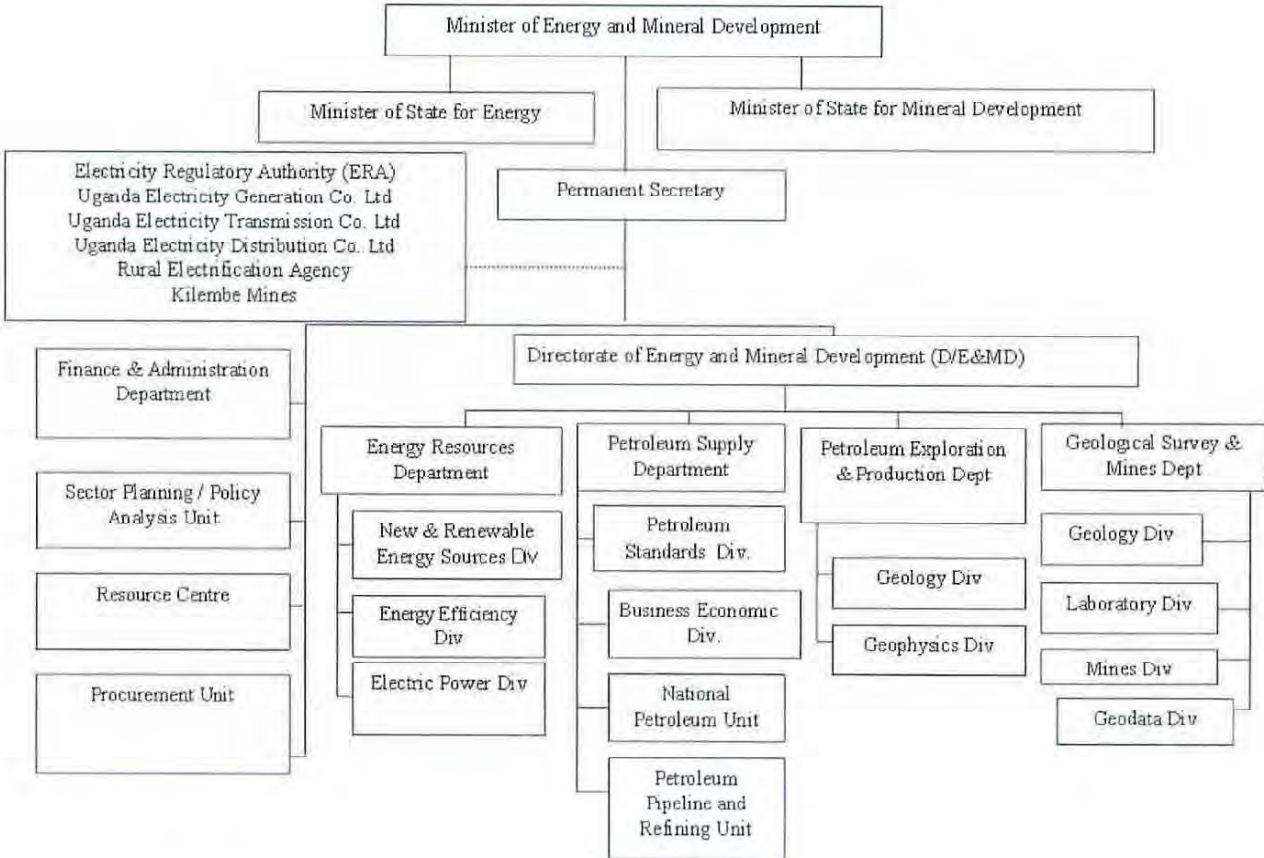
Minister of Energy and Mineral Development

Minister of State for Energy

Minister of State for Mineral Development

Electricity Regulatory Authority (ERA)
Uganda Electricity Generation Co. Ltd
Uganda Electricity Transmission Co. Ltd
Uganda Electricity Distribution Co. Ltd
Rural Electrification Agency
Kilembe Mines

Permanent Secretary

Finance & Administration Department

Sector Planning / Policy Analysis Unit

Resource Centre

Procurement Unit

Directorate of Energy and Mineral Development (D/E&MD)

Energy Resources Department

New & Renewable Energy Sources Div

Energy Efficiency Div

Electric Power Div

Petroleum Supply Department

Petroleum Standards Div.

Business Economic Div.

National Petroleum Unit

Petroleum Pipeline and Refining Unit

Petroleum Exploration & Production Dept

Geology Div

Geophysics Div

Geological Survey & Mines Dept

Geology Div

Laboratory Div

Mines Div

Geodata Div